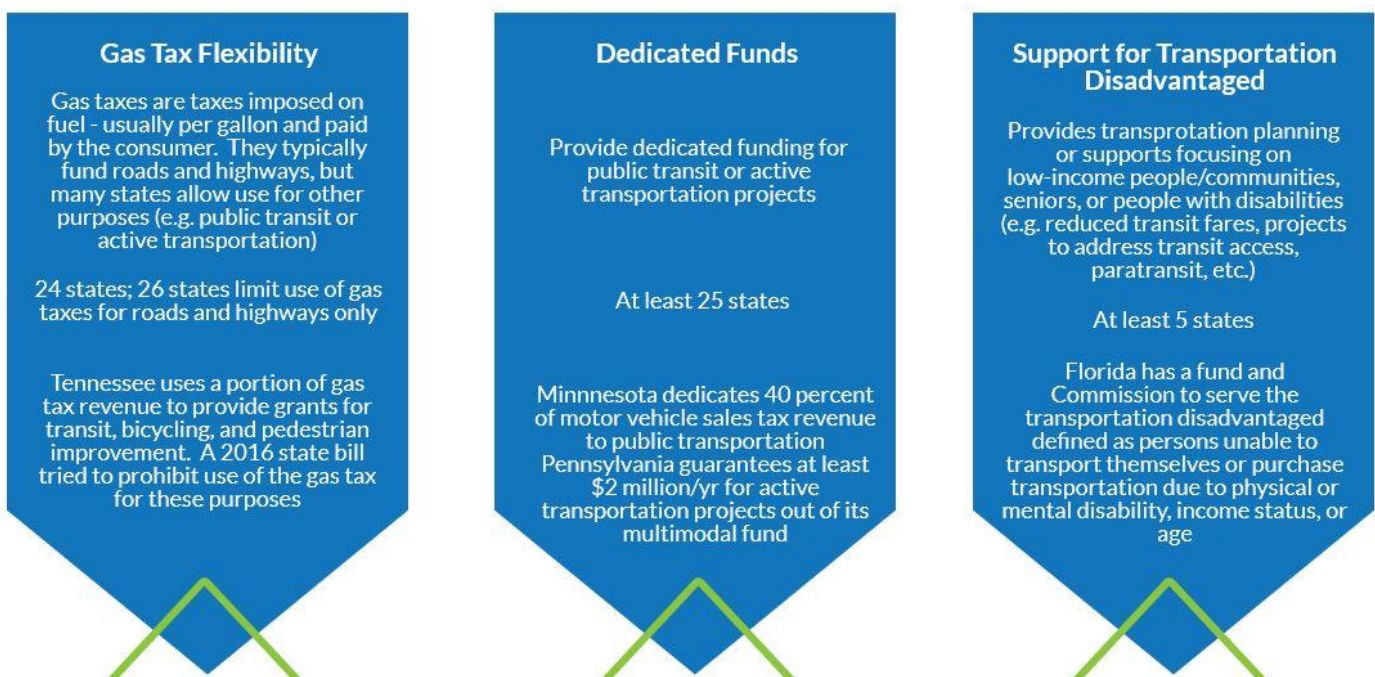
Gas Tax Flexibility

Gas taxes are taxes imposed on fuel - usually per gallon and paid by the consumer. They typically fund roads and highways, but many states allow use for other purposes (e.g. public transit or active transportation)

24 states; 26 states limit use of gas taxes for roads and highways only

Tennessee uses a portion of gas tax revenue to provide grants for transit, bicycling, and pedestrian improvement. A 2016 state bill tried to prohibit use of the gas tax for these purposes

Dedicated Funds

Provide dedicated funding for public transit or active transportation projects

At least 25 states

Minnnesota dedicates 40 percent of motor vehicle sales tax revenue to public transportation Pennsylvania guarantees at least $2 million/yr for active transportation projects out of its multimodal fund

Support for Transportation Disadvantaged

Provides transprotation planning or supports focusing on low-income people/communities, seniors, or people with disabilities (e.g. reduced transit fares, projects to address transit access, paratransit, etc.)

At least 5 states

Florida has a fund and Commission to serve the transportation disadvantaged defined as persons unable to transport themselves or purchase transportation due to physical or mental disability, income status, or age